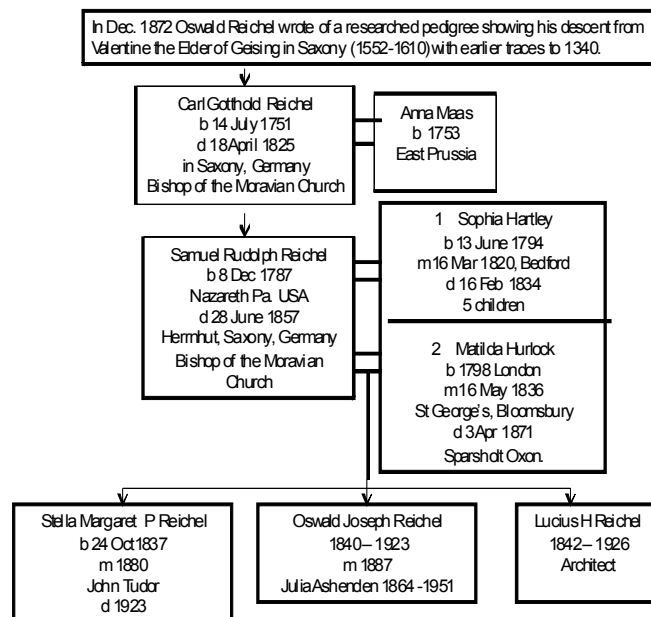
In Dec. 1872 Oswald Reichel wrote of a researched pedigree showing his descent from Valentine the Elder of Geising in Saxony (1552-1610) with earlier traces to 1340.

Carl Gotthold Reichel
b 14 July 1751
d 18 April 1825
in Saxony, Germany
Bishop of the Moravian Church

Anna Maas
b 1753
East Prussia

Samuel Rudolph Reichel
b 8 Dec 1787
Nazareth Pa. USA
d 28 June 1857
Herrnhut, Saxony, Germany
Bishop of the Moravian Church

1 Sophia Hartley
b 13 June 1794
m 16 Mar 1820, Bedford
d 16 Feb 1834
5 children

2 Matilda Hurlock
b 1798 London
m 16 May 1836
St George's, Bloomsbury
d 3 Apr 1871
Sparsholt Oxon.

Stella Margaret P Reichel
b 24 Oct 1837
m 1880
John Tudor
d 1923

Oswald Joseph Reichel
1840 – 1923
m 1887
Julia Ashenden 1864 -1951

Lucius H Reichel
1842 – 1926
Architect